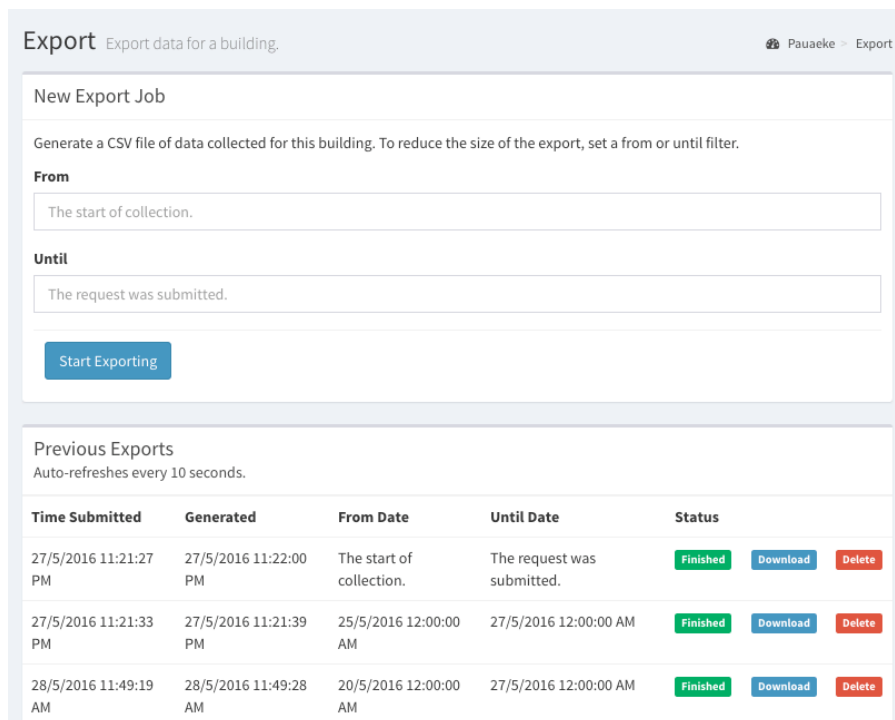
Export Export data for a building.

Pauaeke > Export

New Export Job

Generate a CSV file of data collected for this building. To reduce the size of the export, set a from or until filter.

From

The start of collection.

Until

The request was submitted.

Start Exporting

Previous Exports
Auto-refreshes every 10 seconds.

| Time Submitted | Generated | From Date | Until Date | Status | | |
|---|---|---|---|---|---|---|
| 27/5/2016 11:21:27 PM | 27/5/2016 11:22:00 PM | The start of collection. | The request was submitted. | Finished | Download | Delete |
| 27/5/2016 11:21:33 PM | 27/5/2016 11:21:39 PM | 25/5/2016 12:00:00 AM | 27/5/2016 12:00:00 AM | Finished | Download | Delete |
| 28/5/2016 11:49:19 AM | 28/5/2016 11:49:28 AM | 20/5/2016 12:00:00 AM | 27/5/2016 12:00:00 AM | Finished | Download | Delete |